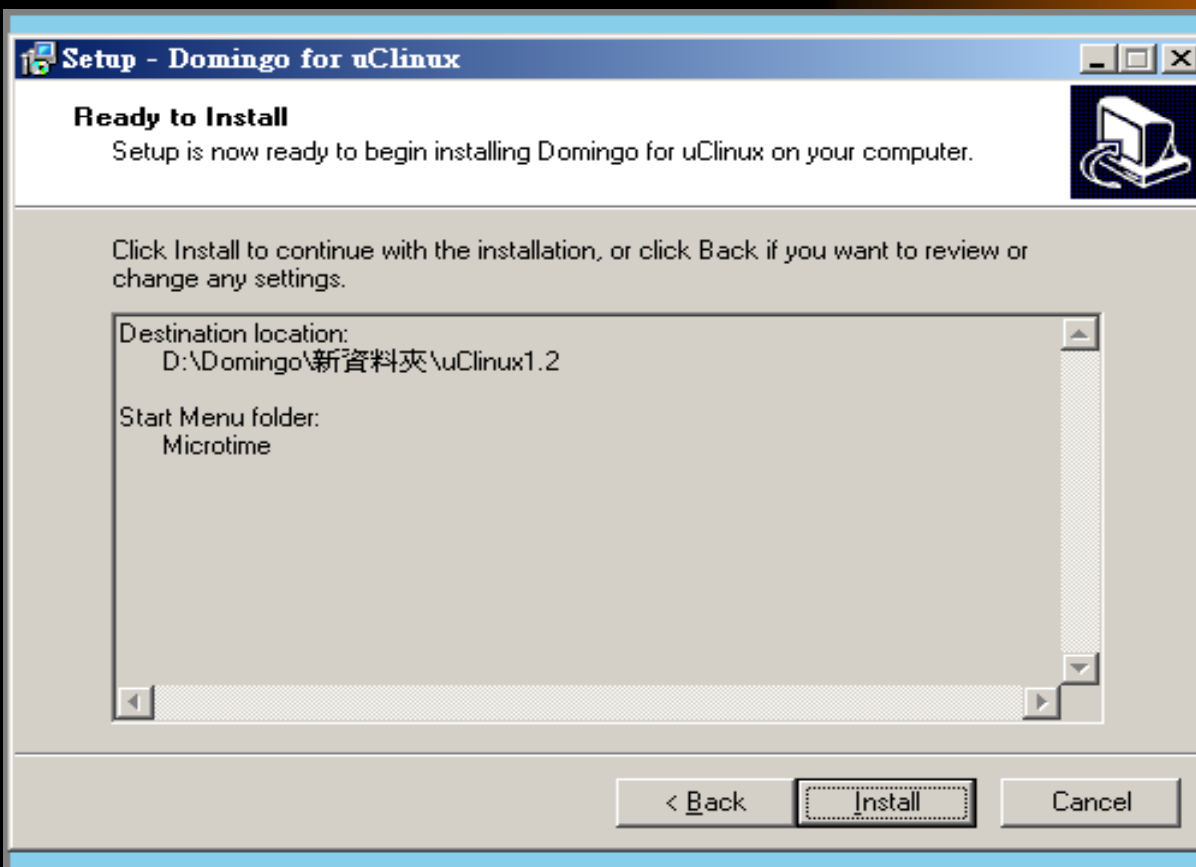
Setup - Domingo for uClinux

Ready to Install
Setup is now ready to begin installing Domingo for uClinux on your computer.

Click Install to continue with the installation, or click Back if you want to review or change any settings.

Destination location:
D:\Domingo\新資料夾\uClinux1.2

Start Menu folder:
Microtime

< Back
Install
Cancel